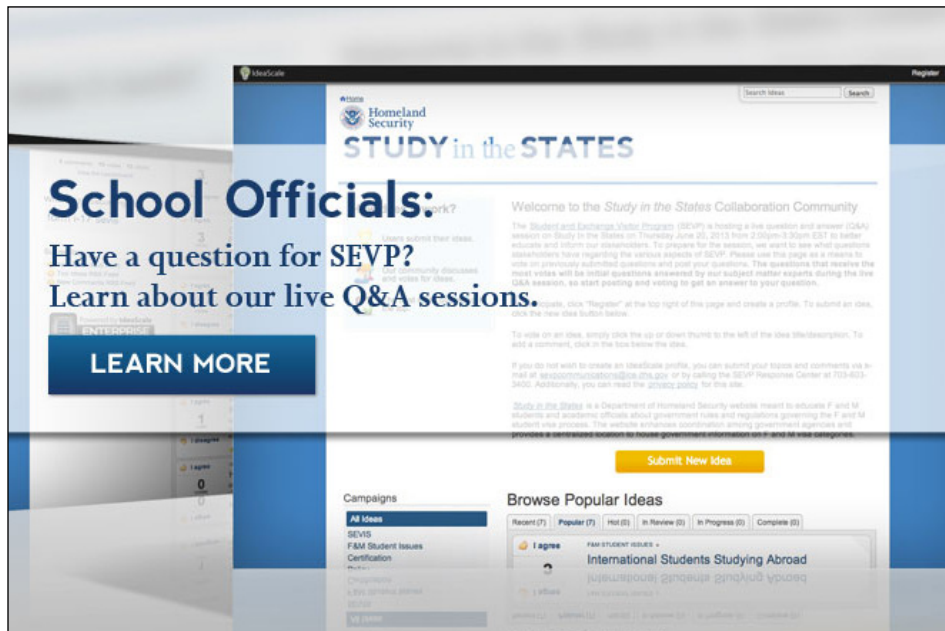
School Officials:

Have a question for SEVP?
Learn about our live Q&A sessions.

LEARN MORE

IdeaScale

Register

Search Ideas

Search

Home

Homeland Security

STUDY in the STATES

Welcome to the Study in the States Collaboration Community

The Student and Exchange Visitor Program (SEVP) is hosting a live question and answer (Q&A) session on Study in the States on Thursday June 20, 2013 from 2:00pm-3:30pm EST to better educate and inform our stakeholders. To prepare for the session, we want to see what questions stakeholders have regarding the various aspects of SEVP. Please use this page as a means to vote on previously submitted questions and post your questions. The questions that receive the most votes will be initial questions answered by our subject matter experts during the live Q&A session, so start posting and voting to get an answer to your question.

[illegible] click "Register" at the top right of this page and create a profile. To submit an idea, click the new idea button below.

To vote on an idea, simply click the up or down thumb to the left of the idea title/description. To add a comment, click in the box below the idea.

If you do not wish to create an IdeaScale profile, you can submit your topics and comments via e-mail at sevpcommunications@ice.dhs.gov or by calling the SEVP Response Center at 703-603-3400. Additionally, you can read the privacy policy for this site.

Study in the States is a Department of Homeland Security website meant to educate F and M students and academic officials about government rules and regulations governing the F and M student visa process. The website enhances coordination among government agencies and provides a centralized location to house government information on F and M visa categories.

Submit New Idea

Campaigns

All Ideas

SEVIS

F&M Student Issues

Certification

Browse Popular Ideas

Recent (7)

Popular (7)

Hot (0)

In Review (0)

In Progress (0)

Complete (0)

I agree

3

F&M STUDENT ISSUES »

International Students Studying Abroad

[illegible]

Users submit their ideas.

Our community discusses and votes for ideas.

ENTERPRISE

I disagree

I agree

0